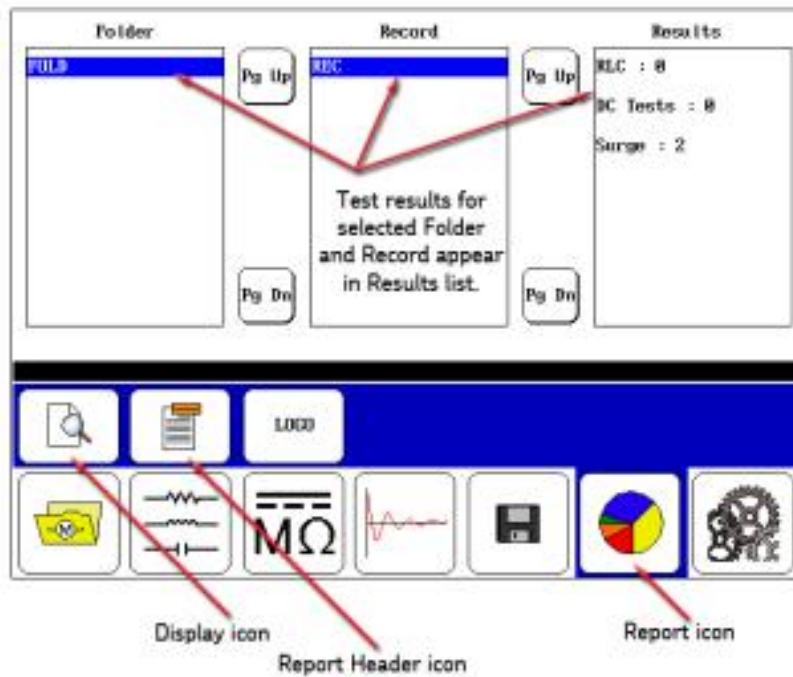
Folder

FOLD

Pg Up

Pg Dn

Record

REC

Test results for selected Folder and Record appear in Results list.

Pg Up

Pg Dn

Results

RLC : 0

DC Tests : 0

Surge : 2

LOGO

MΩ

Display icon

Report Header icon

Report icon